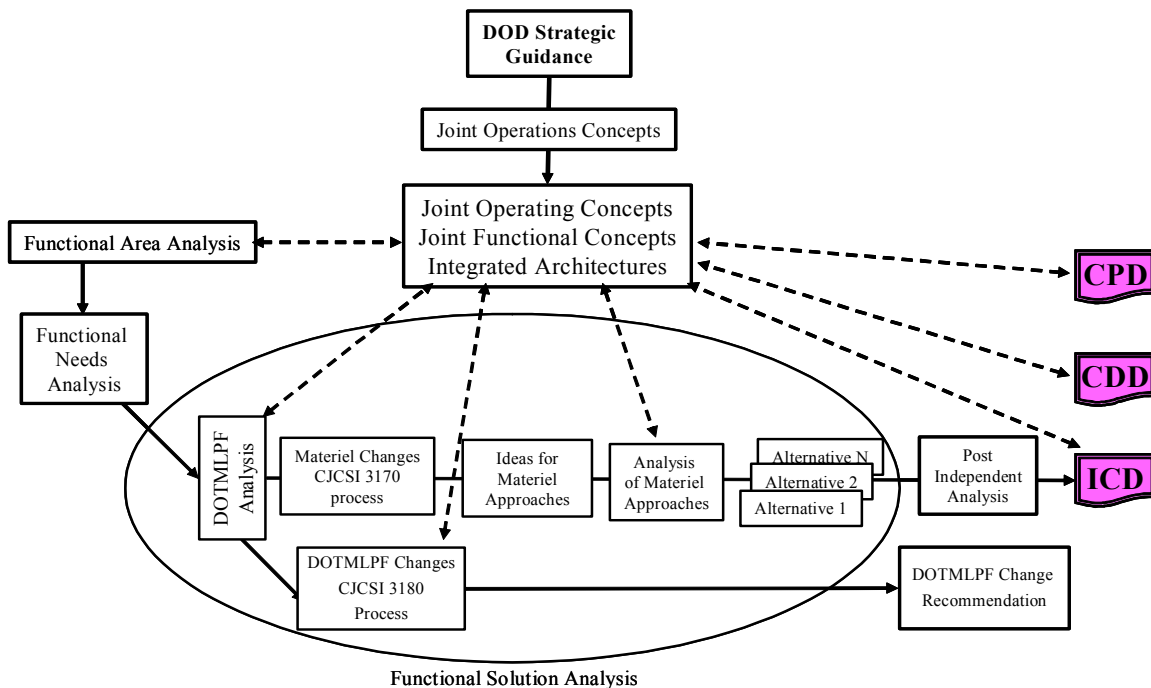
DOD Strategic Guidance

Joint Operations Concepts

Joint Operating Concepts
Joint Functional Concepts
Integrated Architectures

Functional Area Analysis

Functional Needs Analysis

CPD

CDD

ICD

DOTMLPF Analysis

Materiel Changes CJCSI 3170 process

Ideas for Materiel Approaches

Analysis of Materiel Approaches

Alternative N

Alternative 2

Alternative 1

Post Independent Analysis

DOTMLPF Changes CJCSI 3180 Process

DOTMLPF Change Recommendation

Functional Solution Analysis